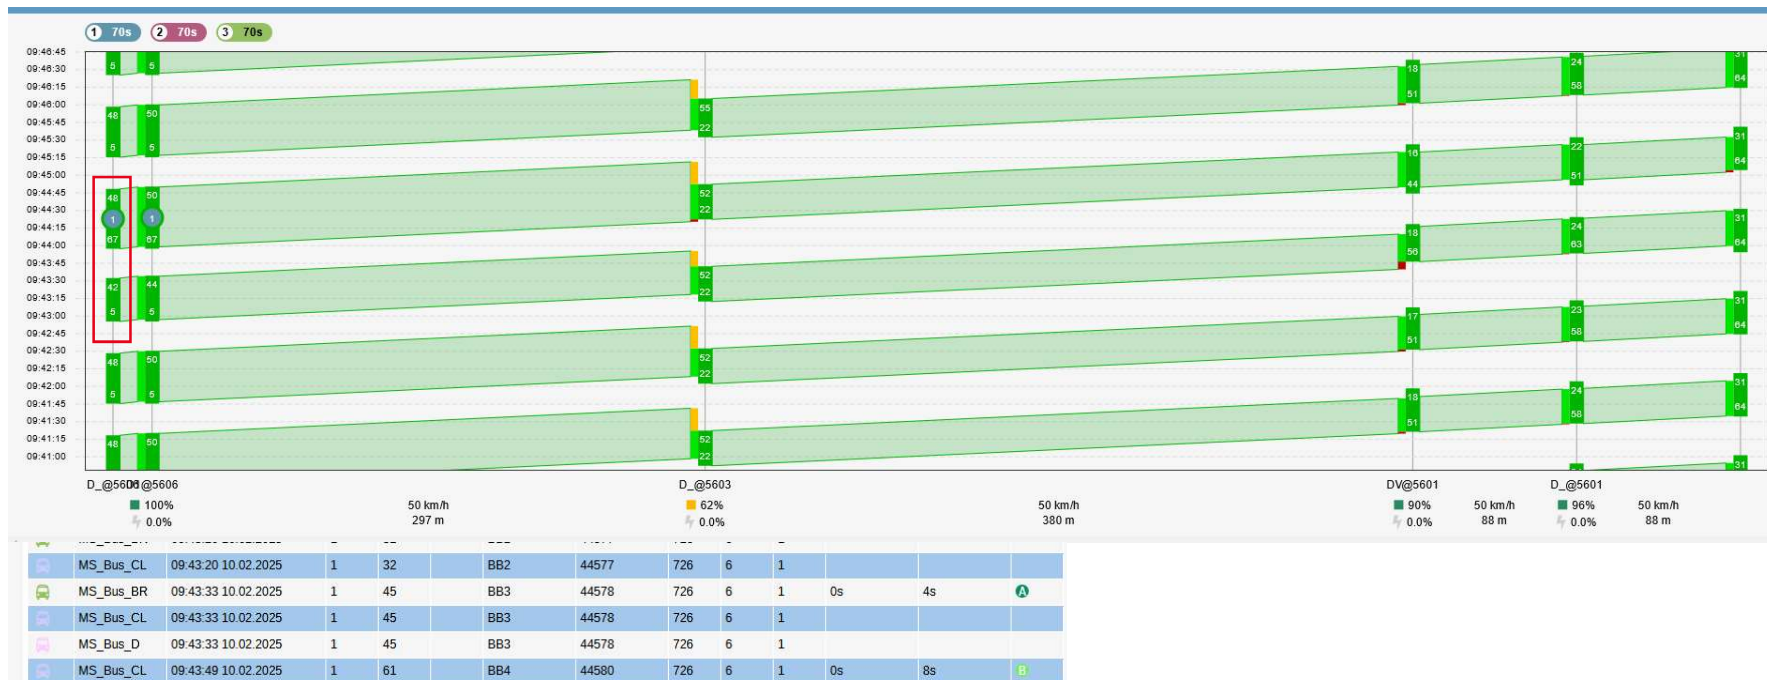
1 70s 2 70s 3 70s

09:46:45
09:46:30
09:46:15
09:46:00
09:45:45
09:45:30
09:45:15
09:45:00
09:44:45
09:44:30
09:44:15
09:44:00
09:43:45
09:43:30
09:43:15
09:43:00
09:42:45
09:42:30
09:42:15
09:42:00
09:41:45
09:41:30
09:41:15
09:41:00

5 5 48 50 5 5 55 22 18 51 24 58 31 64 48 50 1 1 67 67 52 22 16 44 22 51 31 64 42 44 5 5 52 22 18 56 24 63 31 64 48 50 5 5 52 22 17 51 23 58 31 64 48 50 52 22 18 51 24 58 31 64 31

D_@5606 D_@5606 D_@5603 DV@5601 D_@5601
100% 0.0% 50 km/h 297 m 62% 0.0% 50 km/h 380 m 90% 0.0% 50 km/h 88 m 96% 0.0% 50 km/h 88 m

| | MS_Bus_CL | 09:43:20 10.02.2025 | 1 | 32 | | BB2 | 44577 | 726 | 6 | 1 | | | |
|---|---|---|---|---|---|---|---|---|---|---|---|---|---|
| | MS_Bus_BR | 09:43:33 10.02.2025 | 1 | 45 | | BB3 | 44578 | 726 | 6 | 1 | 0s | 4s | A |
| | MS_Bus_CL | 09:43:33 10.02.2025 | 1 | 45 | | BB3 | 44578 | 726 | 6 | 1 | | | |
| | MS_Bus_D | 09:43:33 10.02.2025 | 1 | 45 | | BB3 | 44578 | 726 | 6 | 1 | | | |
| | MS_Bus_CL | 09:43:49 10.02.2025 | 1 | 61 | | BB4 | 44580 | 726 | 6 | 1 | 0s | 8s | B |